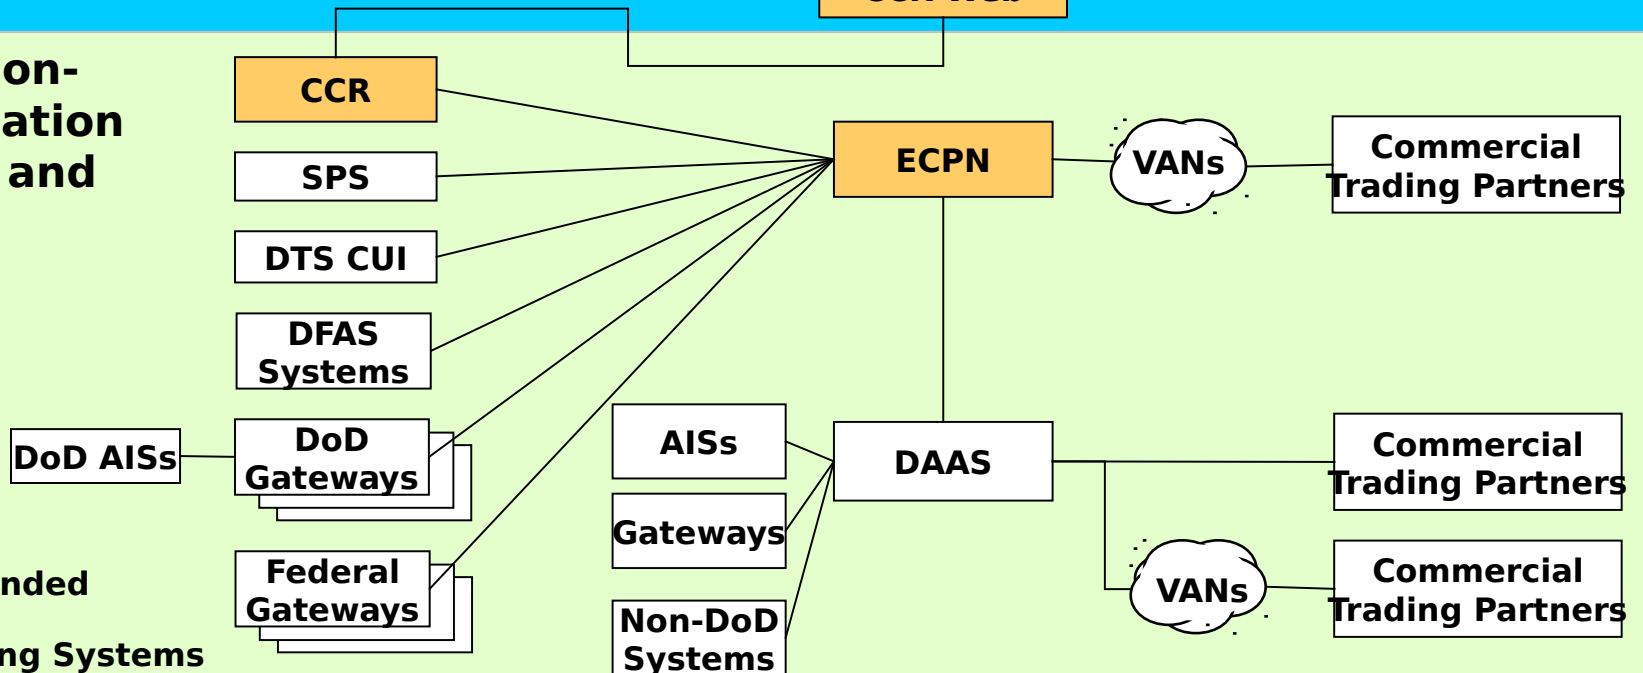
on-
ation
and

CCR
SPS
DTS CUI
DFAS Systems
DoD AISs
DoD Gateways
Federal Gateways

nded

ng Systems

ECPN
VANs
Commercial Trading Partners

AISs
Gateways
Non-DoD Systems
DAAS
Commercial Trading Partners
VANs
Commercial Trading Partners